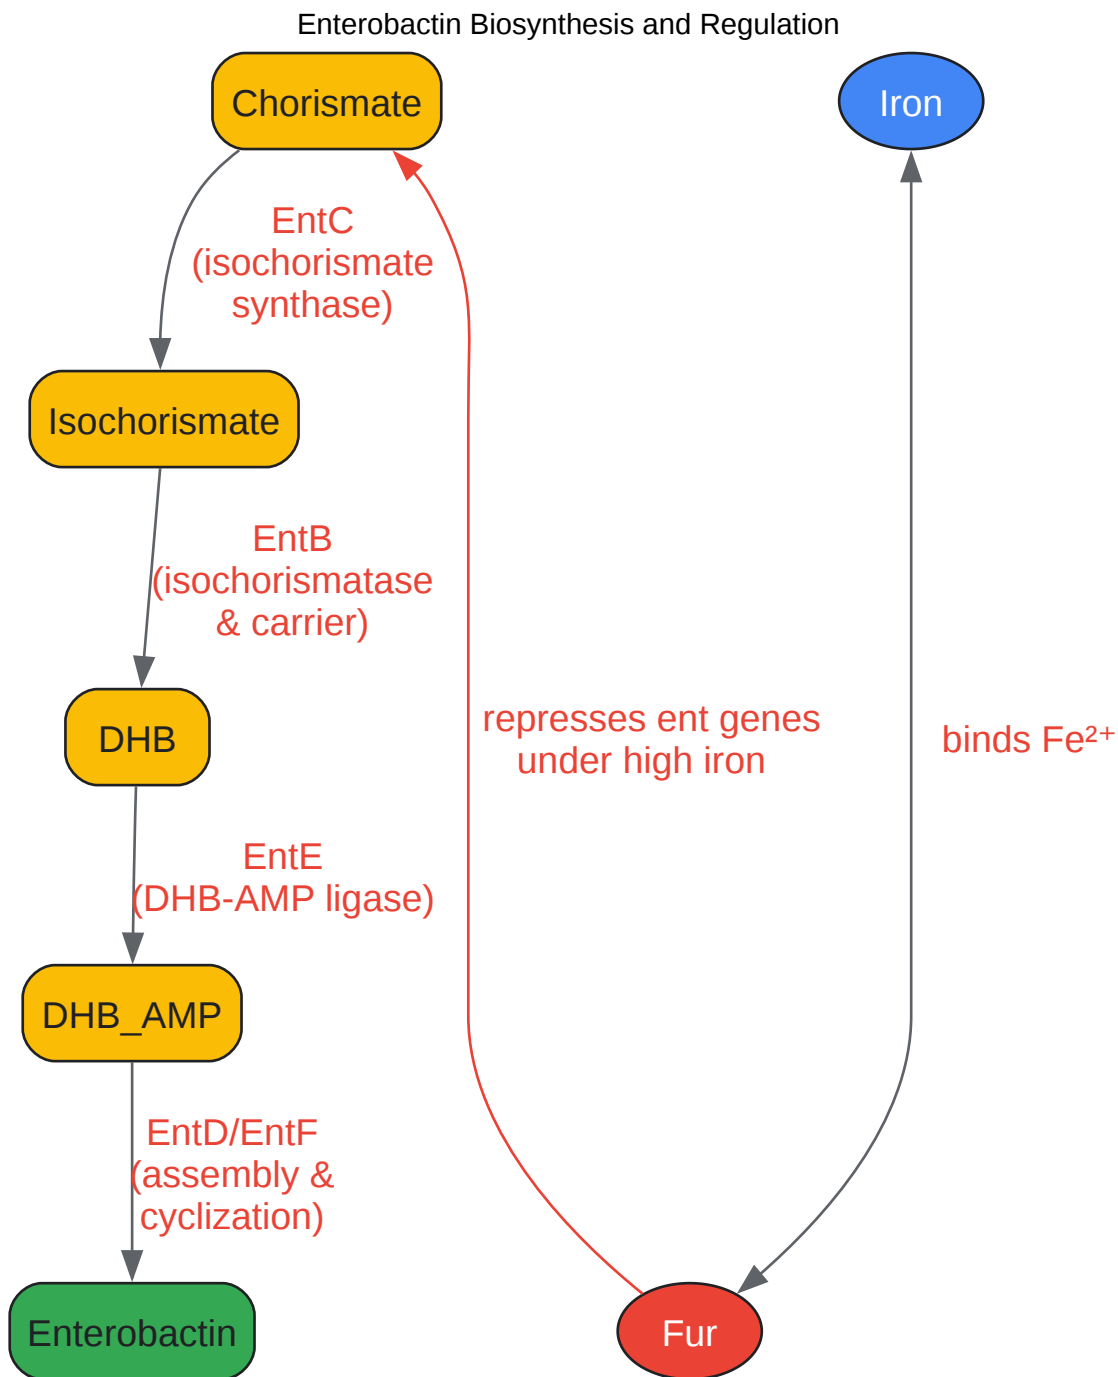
Enterobactin Biosynthesis and Regulation

Chorismate

Iron

EntC (isochorismate synthase)

Isochorismate

EntB (isochorismatase & carrier)

DHB

represses ent genes under high iron

binds $Fe^{2+}$

EntE (DHB-AMP ligase)

DHB_AMP

EntD/EntF (assembly & cyclization)

Enterobactin

Fur